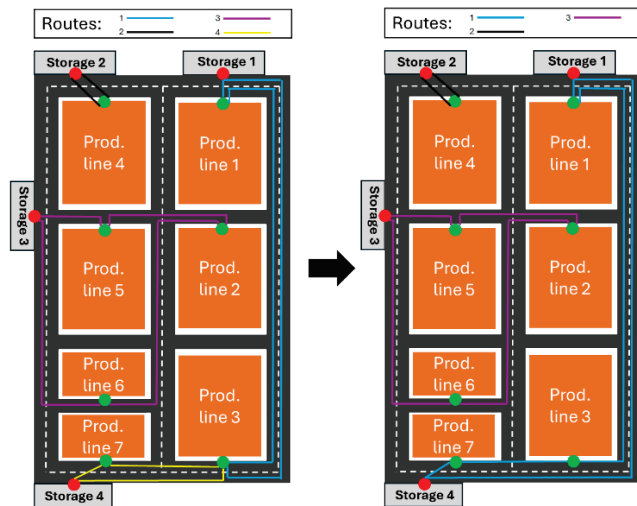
Routes: 1 2 3 4

Storage 2
Storage 1
Prod. line 4
Prod. line 1
Storage 3
Prod. line 5
Prod. line 2
Prod. line 6
Prod. line 3
Prod. line 7
Storage 4

Routes: 1 2 3

Storage 2
Storage 1
Prod. line 4
Prod. line 1
Storage 3
Prod. line 5
Prod. line 2
Prod. line 6
Prod. line 3
Prod. line 7
Storage 4